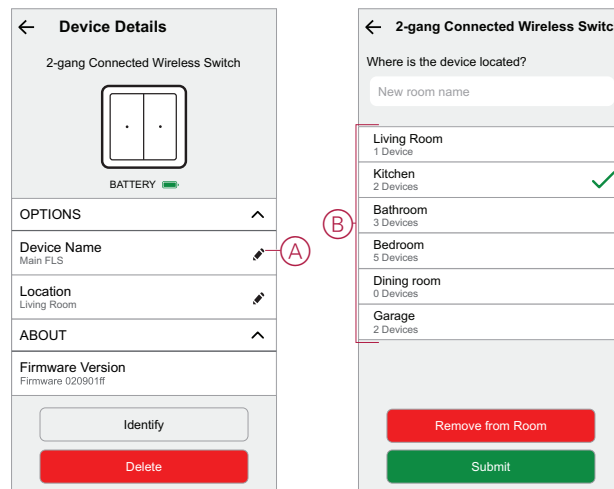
← Device Details

2-gang Connected Wireless Switch

BATTERY

OPTIONS

Device Name
Main FLS

Location
Living Room

ABOUT

Firmware Version
Firmware 020901ff

Identify

Delete

A

← 2-gang Connected Wireless Switc

Where is the device located?

New room name

Living Room
1 Device

Kitchen
2 Devices

Bathroom
3 Devices

Bedroom
5 Devices

Dining room
0 Devices

Garage
2 Devices

B

Remove from Room

Submit